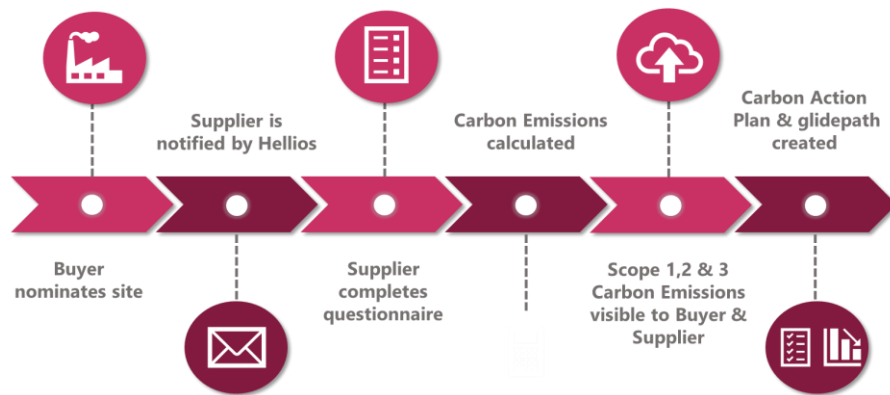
Supplier is notified by Hellios

Carbon Emissions calculated

Carbon Action Plan & glidepath created

Buyer nominates site

Supplier completes questionnaire

Scope 1,2 & 3 Carbon Emissions visible to Buyer & Supplier